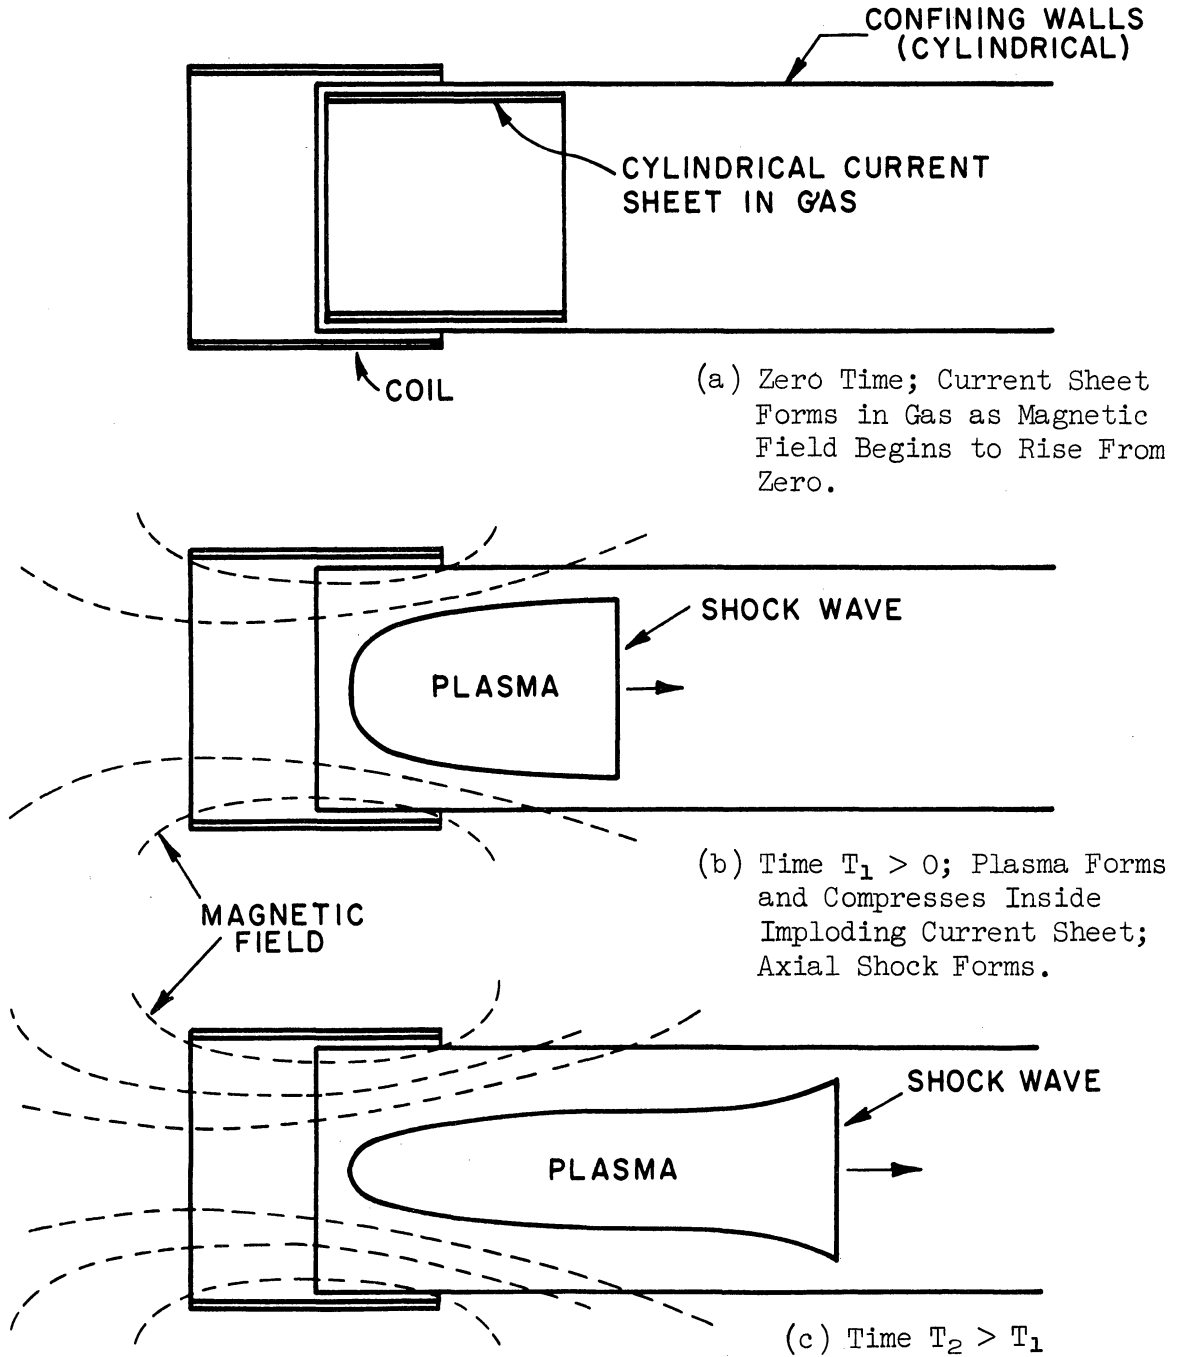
CONFINING WALLS (CYLINDRICAL)

CYLINDRICAL CURRENT SHEET IN GAS

COIL

(a) Zero Time; Current Sheet Forms in Gas as Magnetic Field Begins to Rise From Zero.

SHOCK WAVE

PLASMA

(b) Time $T_1 > 0$; Plasma Forms and Compresses Inside Imploding Current Sheet; Axial Shock Forms.

MAGNETIC FIELD

SHOCK WAVE

PLASMA

(c) Time $T_2 > T_1$